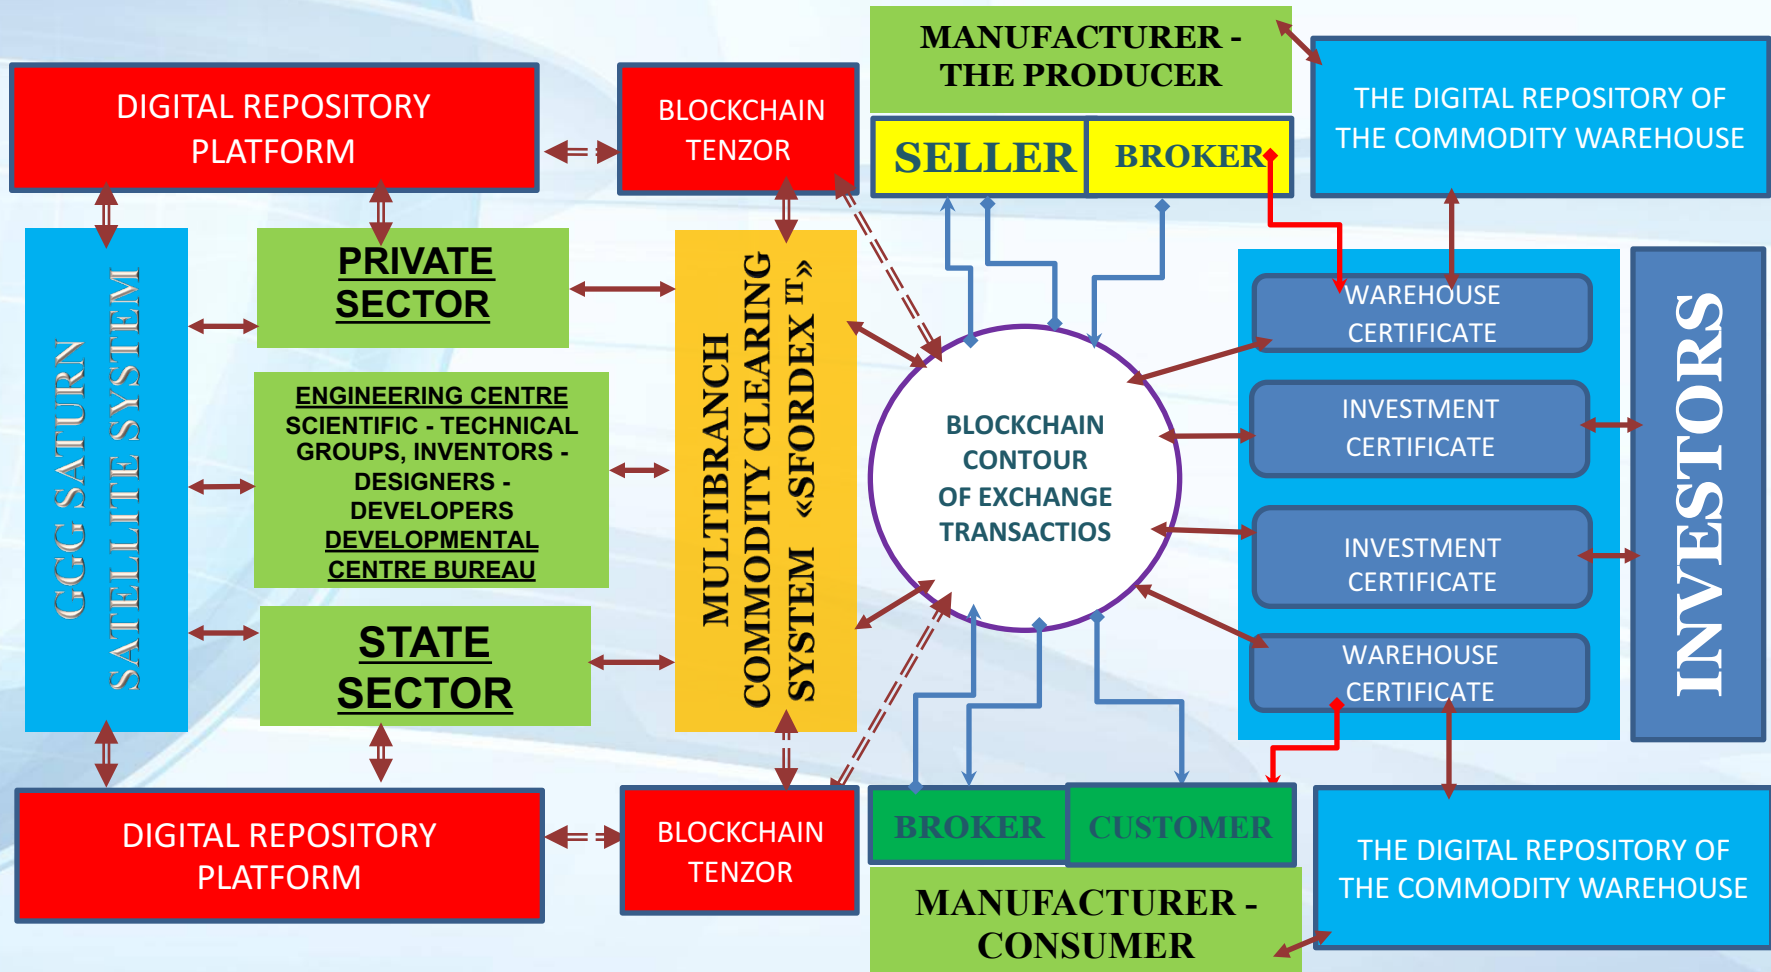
DIGITAL REPOSITORY PLATFORM

BLOCKCHAIN TENZOR

MANUFACTURER - THE PRODUCER

SELLER

BROKER

THE DIGITAL REPOSITORY OF THE COMMODITY WAREHOUSE

GGG SATURN SATELLITE SYSTEM

PRIVATE SECTOR

ENGINEERING CENTRE
SCIENTIFIC - TECHNICAL GROUPS, INVENTORS - DESIGNERS - DEVELOPERS
DEVELOPMENTAL CENTRE BUREAU

STATE SECTOR

MULTIBRANCH COMMODITY CLEARING SYSTEM «SFORDEX IT»

BLOCKCHAIN CONTOUR OF EXCHANGE TRANSACTIOS

WAREHOUSE CERTIFICATE

INVESTMENT CERTIFICATE

INVESTMENT CERTIFICATE

WAREHOUSE CERTIFICATE

INVESTORS

DIGITAL REPOSITORY PLATFORM

BLOCKCHAIN TENZOR

BROKER

CUSTOMER

MANUFACTURER - CONSUMER

THE DIGITAL REPOSITORY OF THE COMMODITY WAREHOUSE